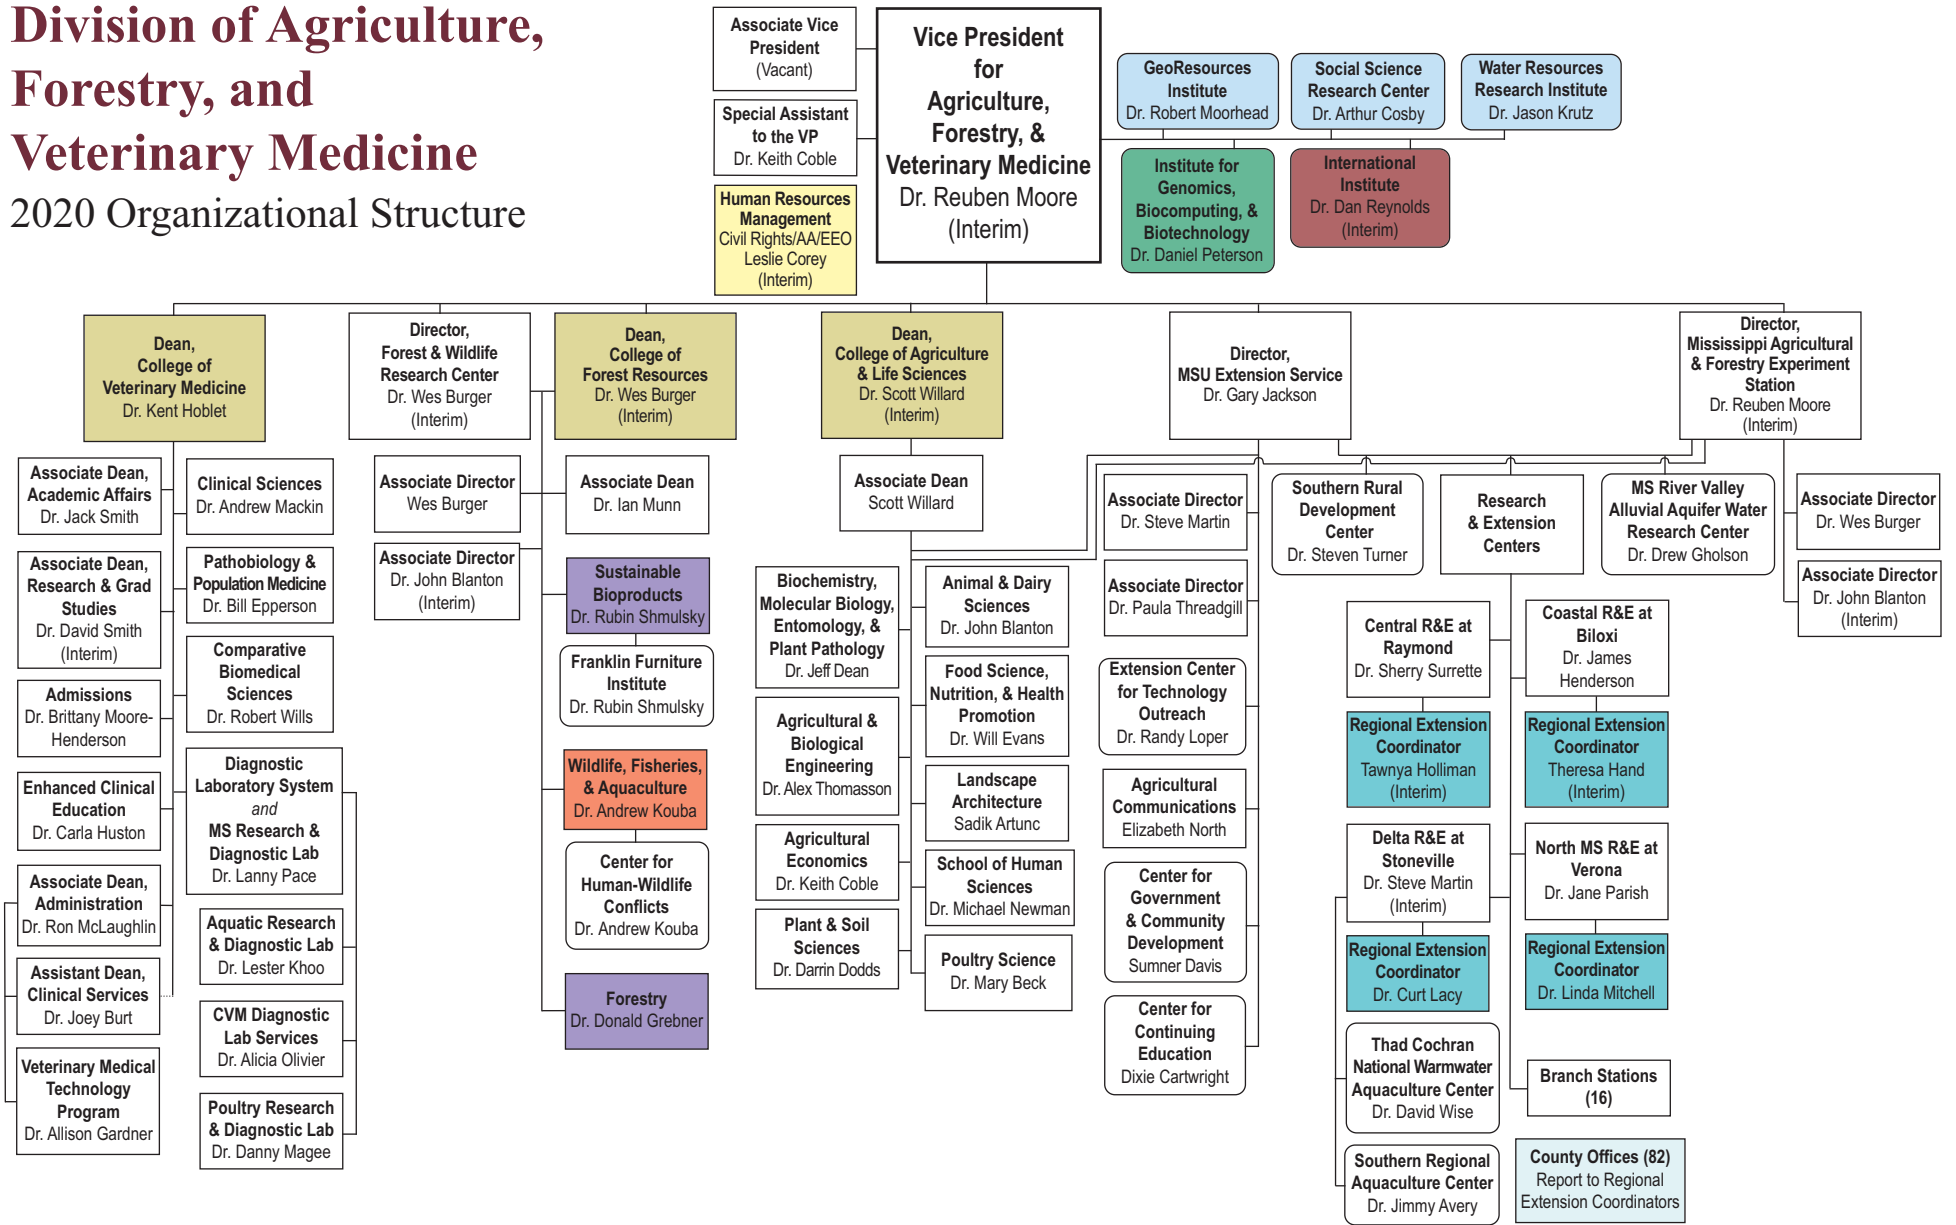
Division of Agriculture, Forestry, and Veterinary Medicine
2020 Organizational Structure

Associate Vice President
(Vacant)

Special Assistant to the VP
Dr. Keith Coble

Human Resources Management
Civil Rights/AA/EEO
Leslie Corey
(Interim)

Vice President for Agriculture, Forestry, & Veterinary Medicine
Dr. Reuben Moore
(Interim)

GeoResources Institute
Dr. Robert Moorhead

Social Science Research Center
Dr. Arthur Cosby

Water Resources Research Institute
Dr. Jason Krutz

Institute for Genomics, Biocomputing, & Biotechnology
Dr. Daniel Peterson

International Institute
Dr. Dan Reynolds
(Interim)

Dean, College of Veterinary Medicine
Dr. Kent Hoblet

Associate Dean, Academic Affairs
Dr. Jack Smith

Associate Dean, Research & Grad Studies
Dr. David Smith
(Interim)

Admissions
Dr. Brittany Moore-Henderson

Enhanced Clinical Education
Dr. Carla Huston

Associate Dean, Administration
Dr. Ron McLaughlin

Assistant Dean, Clinical Services
Dr. Joey Burt

Veterinary Medical Technology Program
Dr. Allison Gardner

Clinical Sciences
Dr. Andrew Mackin

Pathobiology & Population Medicine
Dr. Bill Epperson

Comparative Biomedical Sciences
Dr. Robert Wills

Diagnostic Laboratory System and MS Research & Diagnostic Lab
Dr. Lanny Pace

Aquatic Research & Diagnostic Lab
Dr. Lester Khoo

CVM Diagnostic Lab Services
Dr. Alicia Olivier

Poultry Research & Diagnostic Lab
Dr. Danny Magee

Director, Forest & Wildlife Research Center
Dr. Wes Burger
(Interim)

Associate Director
Wes Burger

Associate Director
Dr. John Blanton
(Interim)

Dean, College of Forest Resources
Dr. Wes Burger
(Interim)

Associate Dean
Dr. Ian Munn

Sustainable Bioproducts
Dr. Rubin Shmulsky

Franklin Furniture Institute
Dr. Rubin Shmulsky

Wildlife, Fisheries, & Aquaculture
Dr. Andrew Kouba

Center for Human-Wildlife Conflicts
Dr. Andrew Kouba

Forestry
Dr. Donald Grebner

Dean, College of Agriculture & Life Sciences
Dr. Scott Willard
(Interim)

Associate Dean
Scott Willard

Biochemistry, Molecular Biology, Entomology, & Plant Pathology
Dr. Jeff Dean

Agricultural & Biological Engineering
Dr. Alex Thomasson

Agricultural Economics
Dr. Keith Coble

Plant & Soil Sciences
Dr. Darrin Dodds

Animal & Dairy Sciences
Dr. John Blanton

Food Science, Nutrition, & Health Promotion
Dr. Will Evans

Landscape Architecture
Sadik Artunc

School of Human Sciences
Dr. Michael Newman

Poultry Science
Dr. Mary Beck

Director, MSU Extension Service
Dr. Gary Jackson

Associate Director
Dr. Steve Martin

Associate Director
Dr. Paula Threadgill

Extension Center for Technology Outreach
Dr. Randy Loper

Agricultural Communications
Elizabeth North

Center for Government & Community Development
Sumner Davis

Center for Continuing Education
Dixie Cartwright

Southern Rural Development Center
Dr. Steven Turner

Research & Extension Centers

Central R&E at Raymond
Dr. Sherry Surrette

Regional Extension Coordinator
Tawnya Holliman
(Interim)

Delta R&E at Stoneville
Dr. Steve Martin
(Interim)

Regional Extension Coordinator
Dr. Curt Lacy

Thad Cochran National Warmwater Aquaculture Center
Dr. David Wise

Southern Regional Aquaculture Center
Dr. Jimmy Avery

Coastal R&E at Biloxi
Dr. James Henderson

Regional Extension Coordinator
Theresa Hand
(Interim)

North MS R&E at Verona
Dr. Jane Parish

Regional Extension Coordinator
Dr. Linda Mitchell

Branch Stations (16)

County Offices (82)
Report to Regional Extension Coordinators

MS River Valley Alluvial Aquifer Water Research Center
Dr. Drew Gholson

Director, Mississippi Agricultural & Forestry Experiment Station
Dr. Reuben Moore
(Interim)

Associate Director
Dr. Wes Burger

Associate Director
Dr. John Blanton
(Interim)